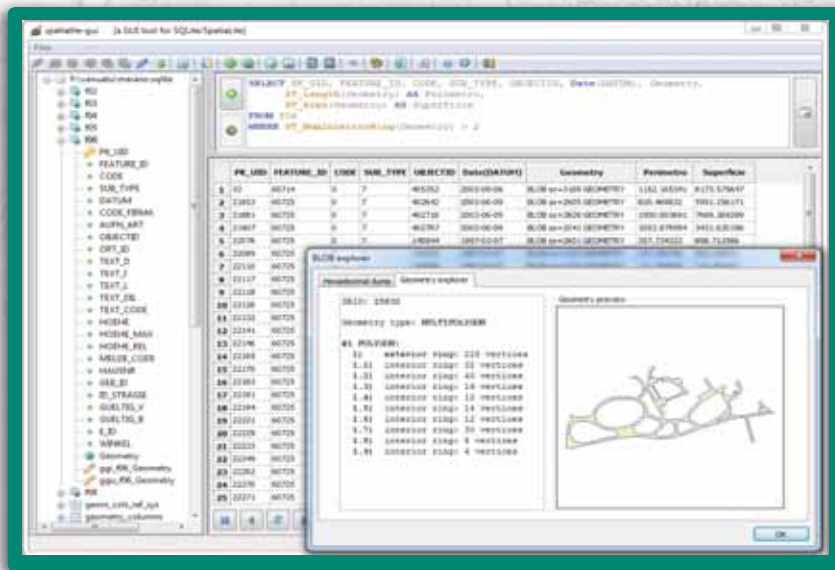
spatialite-gui [a GUI tool for SQLite/SpatiaLite]

Files

SELECT PK_UID, FEATURE_ID, CODE, SUB_TYPE, OBJECTID, Date(DATUM), Geometry,
ST_Length(Geometry) AS Perimetro,
ST_Area(Geometry) AS Superficie
FROM f06
WHERE ST_NumInteriorRing(Geometry) > 2

R2
R3
R4
R5
R6
PK_UID
FEATURE_ID
CODE
SUB_TYPE
DATUM
CODE_FBNAM
AUFN_ART
OBJECTID
OPT_ID
TEXT_D
TEXT_I
TEXT_L
TEXT_DE
TEXT_CODE
HOEHE
HOEHE_MAX
HOEHE_REL
MELDE_CODE
HAUSNR
ISE_ID
ID_STRASSE
GUELTIG_V
GUELTIG_B
E_ID
WINKEL
Geometry
gpi_R6_Geometry
gpu_R6_Geometry
R8
geom_cols_ref_sys
geometry_columns

| | PK_UID | FEATURE_ID | CODE | SUB_TYPE | OBJECTID | Date(DATUM) | Geometry | Perimetro | Superficie |
|---|---|---|---|---|---|---|---|---|---|
| 1 | 32 | 60714 | 0 | 7 | 465352 | 2003-06-06 | BLOB sz=3168 GEOMETRY | 1162.16539 | 8173.575647 |
| 2 | 21853 | 60725 | 0 | 7 | 462642 | 2003-06-09 | BLOB sz=2405 GEOMETRY | 820.46482 | 5991.256171 |
| 3 | 21881 | 60725 | 0 | 7 | 462718 | 2003-06-09 | BLOB sz=3626 GEOMETRY | 1550.00364 | 7669.369299 |
| 4 | 21907 | 60725 | 0 | 7 | 462767 | 2003-06-09 | BLOB sz=2040 GEOMETRY | 1011.87984 | 3411.635396 |
| 5 | 22076 | 60725 | 0 | 7 | 248344 | 2007-03-07 | BLOB sz=2651 GEOMETRY | 357.724522 | 898.712566 |
| 6 | 22089 | 60725 | | | | | | | |
| 7 | 22110 | 60725 | | | | | | | |
| 8 | 22117 | 60725 | | | | | | | |
| 9 | 22118 | 60725 | | | | | | | |
| 10 | 22128 | 60725 | | | | | | | |
| 11 | 22132 | 60725 | | | | | | | |
| 12 | 22144 | 60725 | | | | | | | |
| 13 | 22146 | 60725 | | | | | | | |
| 14 | 22165 | 60725 | | | | | | | |
| 15 | 22170 | 60725 | | | | | | | |
| 16 | 22183 | 60725 | | | | | | | |
| 17 | 22191 | 60725 | | | | | | | |
| 18 | 22194 | 60725 | | | | | | | |
| 19 | 22201 | 60725 | | | | | | | |
| 20 | 22220 | 60725 | | | | | | | |
| 21 | 22223 | 60725 | | | | | | | |
| 22 | 22246 | 60725 | | | | | | | |
| 23 | 22262 | 60725 | | | | | | | |
| 24 | 22270 | 60725 | | | | | | | |
| 25 | 22271 | 60725 | | | | | | | |

BLOB explorer

Hexadecimal dump | Geometry explorer

SRID: 25832

Geometry type: MULTIPOLYGON

#1 POLYGON:
1) exterior ring: 220 vertices
1.1) interior ring: 32 vertices
1.2) interior ring: 40 vertices
1.3) interior ring: 18 vertices
1.4) interior ring: 13 vertices
1.5) interior ring: 14 vertices
1.6) interior ring: 12 vertices
1.7) interior ring: 30 vertices
1.8) interior ring: 5 vertices
1.9) interior ring: 4 vertices

Geometry preview

OK